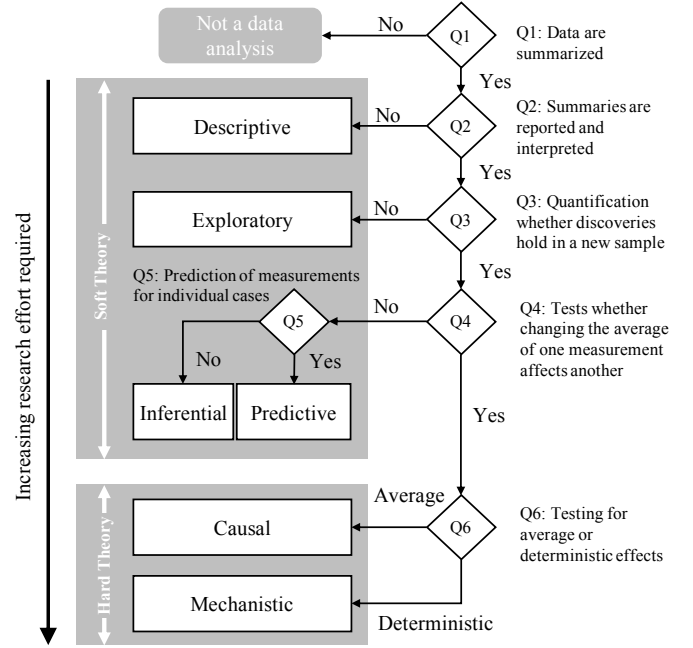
Not a data analysis

No

Q1

Q1: Data are summarized

Yes

Increasing research effort required

Soft Theory

Descriptive

No

Q2

Q2: Summaries are reported and interpreted

Yes

Exploratory

No

Q3

Q3: Quantification whether discoveries hold in a new sample

Yes

Q5: Prediction of measurements for individual cases

Q5

No

Q4

Q4: Tests whether changing the average of one measurement affects another

No

Yes

Inferential

Predictive

Yes

Hard Theory

Average

Causal

Q6

Q6: Testing for average or deterministic effects

Mechanistic

Deterministic